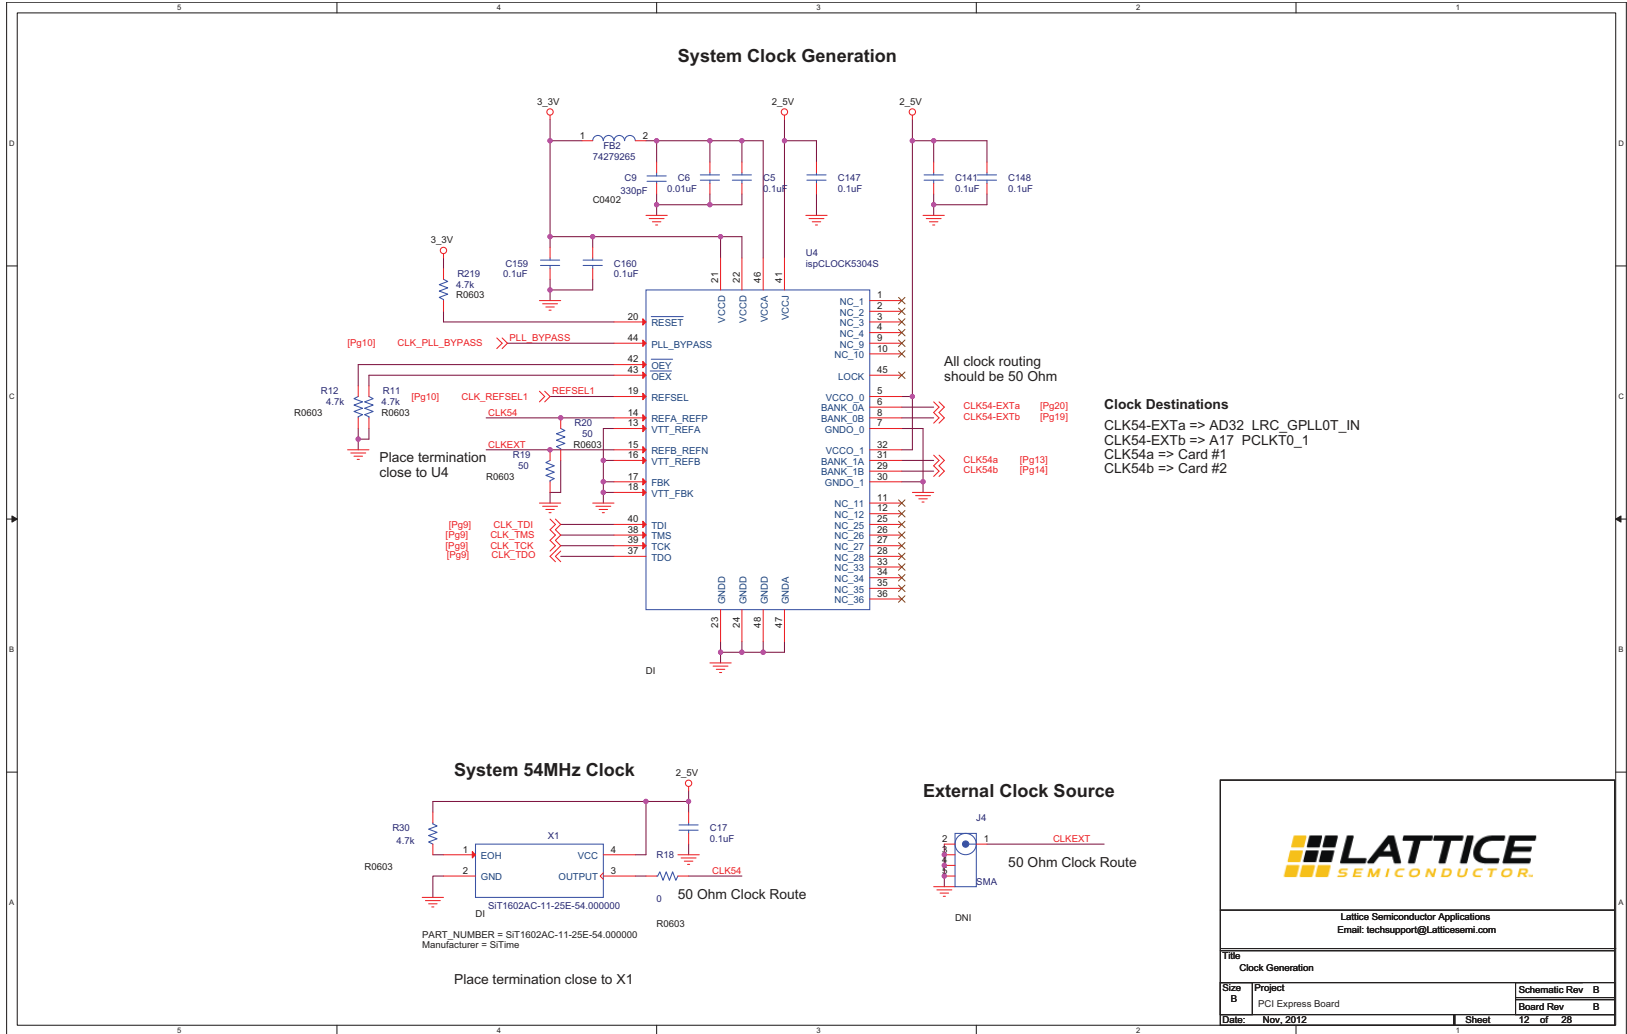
5 4 3 2 1

D C B A

System Clock Generation

3_3V
1 2
FB2
74279265
C9
330pF
C0402
C6
0.01uF
C5
0.1uF
2_5V
C147
0.1uF
2_5V
C141
0.1uF
C148
0.1uF

3_3V
R219
4.7k
R0603
C159
0.1uF
C160
0.1uF
U4
ispCLOCK5304S
21 22 46 41
VCCD VCCD VCCA VCCJ

20 RESET
[Pg10] CLK_PLL_BYPASS PLL_BYPASS 44 PLL_BYPASS
42 OEY
43 OEX
R12
4.7k
R0603
R11
4.7k
R0603
[Pg10] CLK_REFSEL1 REFSEL1 19 REFSEL
CLK54 14 REFA_REFP
13 VTT_REFA
R20
50
R0603
CLKEXT 15 REFB_REFN
R19
50
R0603
16 VTT_REFB
17 FBK
18 VTT_FBK
Place termination close to U4

[Pg9] CLK_TDI 40 TDI
[Pg9] CLK_TMS 38 TMS
[Pg9] CLK_TCK 39 TCK
[Pg9] CLK_TDO 37 TDO

NC_1 1
NC_2 2
NC_3 3
NC_4 4
NC_9 9
NC_10 10
LOCK 45
VCCO_0 5
BANK_0A 6
BANK_0B 8
GNDO_0 7
VCCO_1 32
BANK_1A 31
BANK_1B 29
GNDO_1 30
NC_11 11
NC_12 12
NC_25 25
NC_26 26
NC_27 27
NC_28 28
NC_33 33
NC_34 34
NC_35 35
NC_36 36

All clock routing should be 50 Ohm

CLK54-EXTa [Pg20]
CLK54-EXTb [Pg19]
CLK54a [Pg13]
CLK54b [Pg14]

Clock Destinations
CLK54-EXTa => AD32 LRC_GPLL0T_IN
CLK54-EXTb => A17 PCLKT0_1
CLK54a => Card #1
CLK54b => Card #2

GNDD GNDD GNDD GNDA
23 24 48 47
DI

System 54MHz Clock
2_5V
R30
4.7k
R0603
X1
1 EOH VCC 4
2 GND OUTPUT 3
C17
0.1uF
R18
0
R0603
CLK54
50 Ohm Clock Route
SiT1602AC-11-25E-54.000000
DI
PART_NUMBER = SiT1602AC-11-25E-54.000000
Manufacturer = SiTime
Place termination close to X1

External Clock Source
J4
2 1
CLKEXT
SMA
50 Ohm Clock Route
DNI

LATTICE
SEMICONDUCTOR
Lattice Semiconductor Applications
Email: techsupport@Latticesemi.com
Title
Clock Generation
Size B
Project
PCI Express Board
Schematic Rev B
Board Rev B
Date: Nov, 2012
Sheet 12 of 28